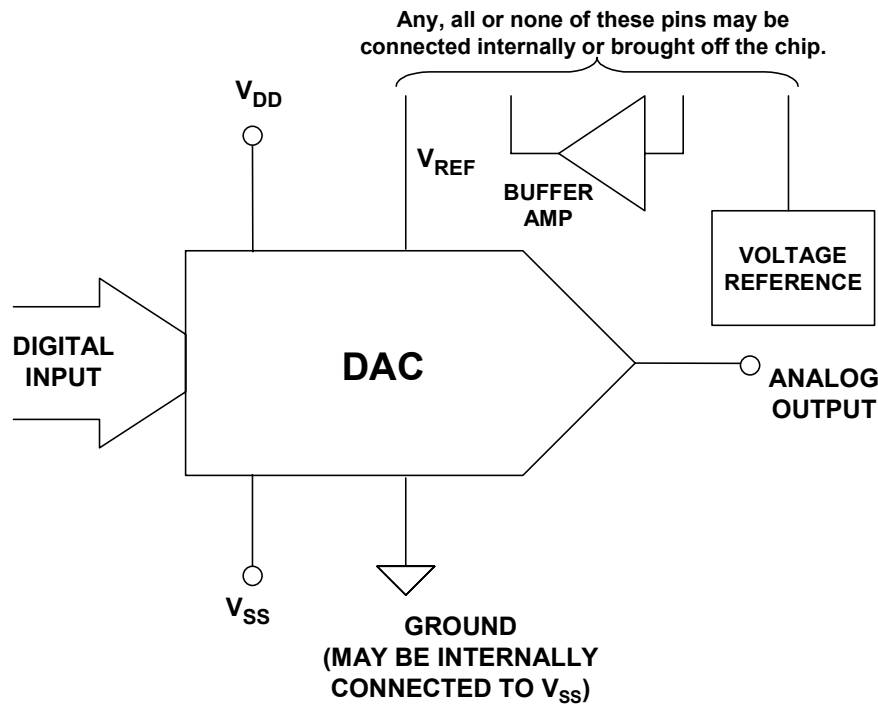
Any, all or none of these pins may be connected internally or brought off the chip.

$V_{DD}$

$V_{REF}$

BUFFER AMP

VOLTAGE REFERENCE

DIGITAL INPUT

DAC

ANALOG OUTPUT

$V_{SS}$

GROUND (MAY BE INTERNALLY CONNECTED TO $V_{SS}$)